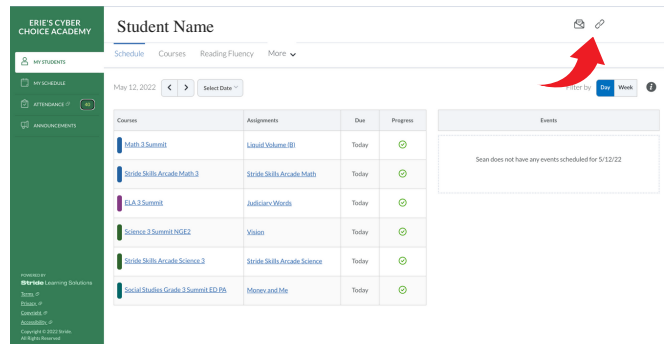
ERIE'S CYBER CHOICE ACADEMY

MY STUDENTS
MY SCHEDULE
ATTENDANCE 40
ANNOUNCEMENTS

POWERED BY
Stride Learning Solutions
Terms
Privacy
Copyright
Accessibility
Copyright © 2022 Stride. All Rights Reserved

Student Name

Schedule Courses Reading Fluency More

May 12, 2022 < > Select Date

Filter by Day Week

| Courses | Assignments | Due | Progress |
|---|---|---|---|
| Math 3 Summit | Liquid Volume (B) | Today | |
| Stride Skills Arcade Math 3 | Stride Skills Arcade Math | Today | |
| ELA 3 Summit | Judiciary Words | Today | |
| Science 3 Summit NGE2 | Vision | Today | |
| Stride Skills Arcade Science 3 | Stride Skills Arcade Science | Today | |
| Social Studies Grade 3 Summit ED PA | Money and Me | Today | |

| Events |
|---|
| Sean does not have any events scheduled for 5/12/22 |